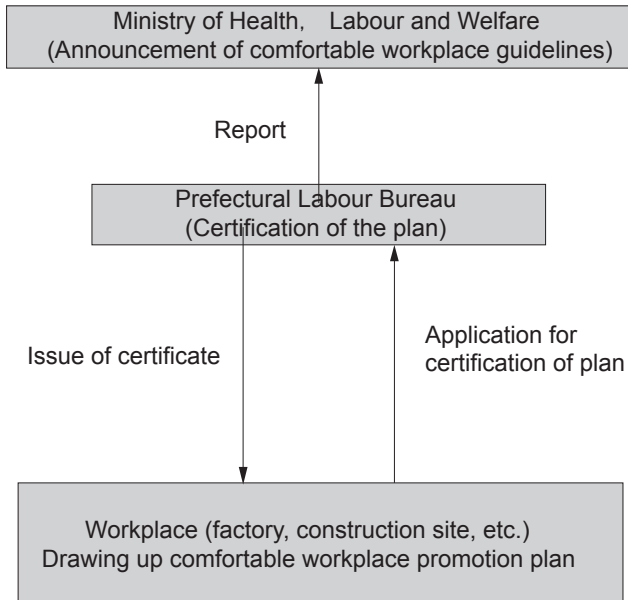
Ministry of Health, Labour and Welfare
(Announcement of comfortable workplace guidelines)

Report

Prefectural Labour Bureau
(Certification of the plan)

Issue of certificate

Application for certification of plan

Workplace (factory, construction site, etc.)
Drawing up comfortable workplace promotion plan